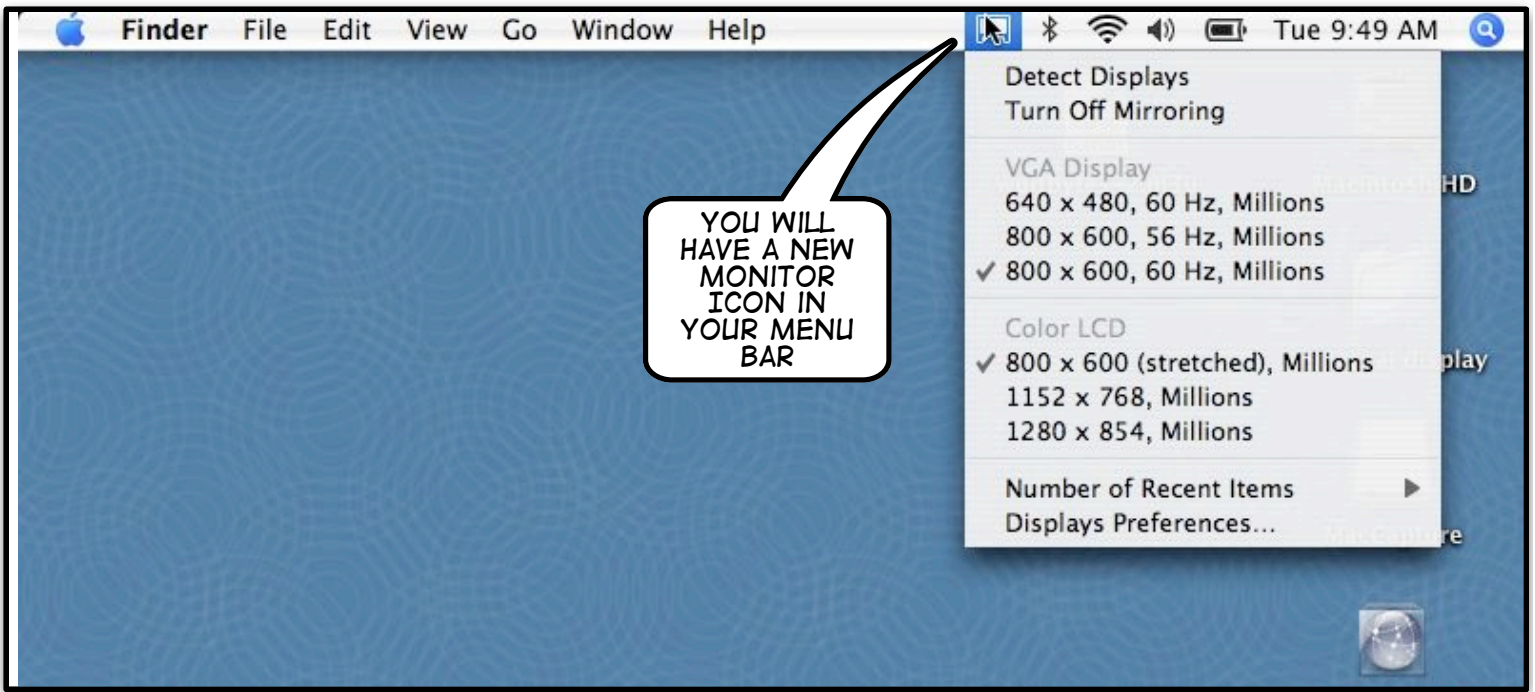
Finder File Edit View Go Window Help

Tue 9:49 AM

YOU WILL HAVE A NEW MONITOR ICON IN YOUR MENU BAR

Detect Displays
Turn Off Mirroring

VGA Display
640 x 480, 60 Hz, Millions
800 x 600, 56 Hz, Millions
✓ 800 x 600, 60 Hz, Millions

Color LCD
✓ 800 x 600 (stretched), Millions
1152 x 768, Millions
1280 x 854, Millions

Number of Recent Items
Displays Preferences...

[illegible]HD

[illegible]play

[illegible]re